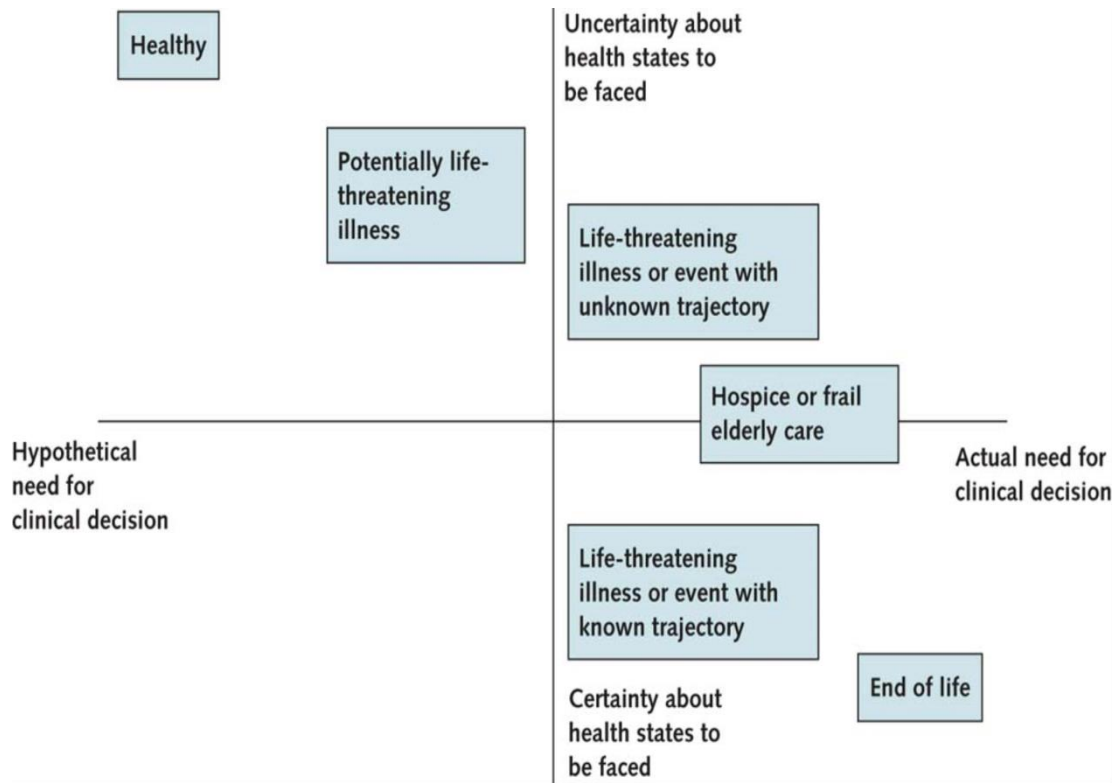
Healthy

Uncertainty about health states to be faced

Potentially life-threatening illness

Life-threatening illness or event with unknown trajectory

Hospice or frail elderly care

Hypothetical need for clinical decision

Actual need for clinical decision

Life-threatening illness or event with known trajectory

End of life

Certainty about health states to be faced